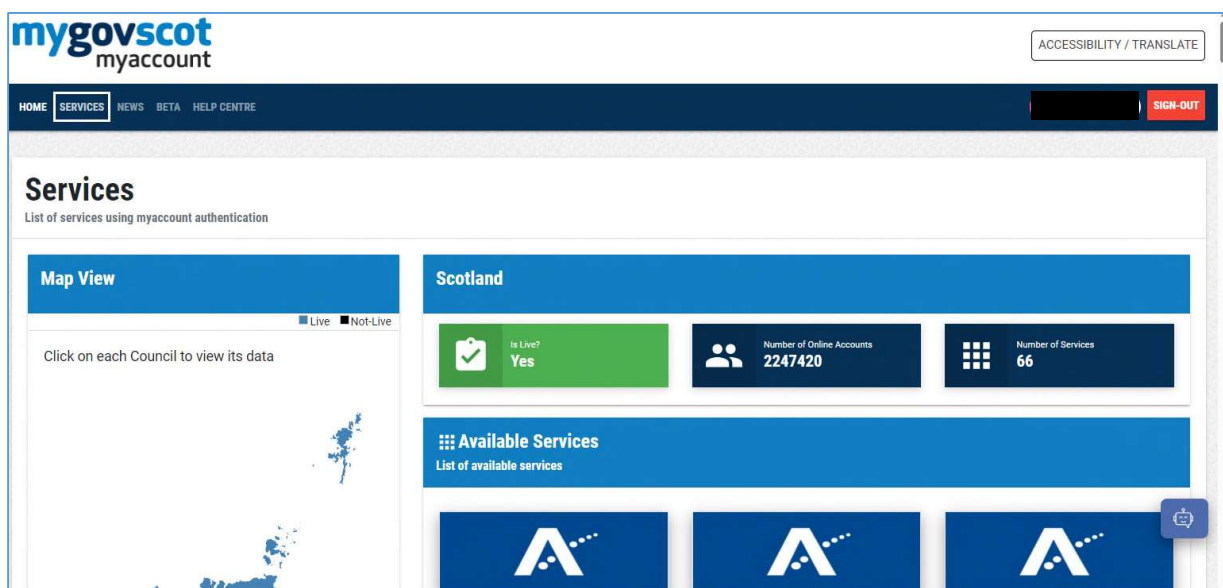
mygovscot myaccount

ACCESSIBILITY / TRANSLATE

HOME SERVICES NEWS BETA HELP CENTRE

SIGN-OUT

Services

List of services using myaccount authentication

Map View

Live Not-Live

Click on each Council to view its data

Scotland

Is Live?
Yes

Number of Online Accounts
2247420

Number of Services
66

Available Services

List of available services